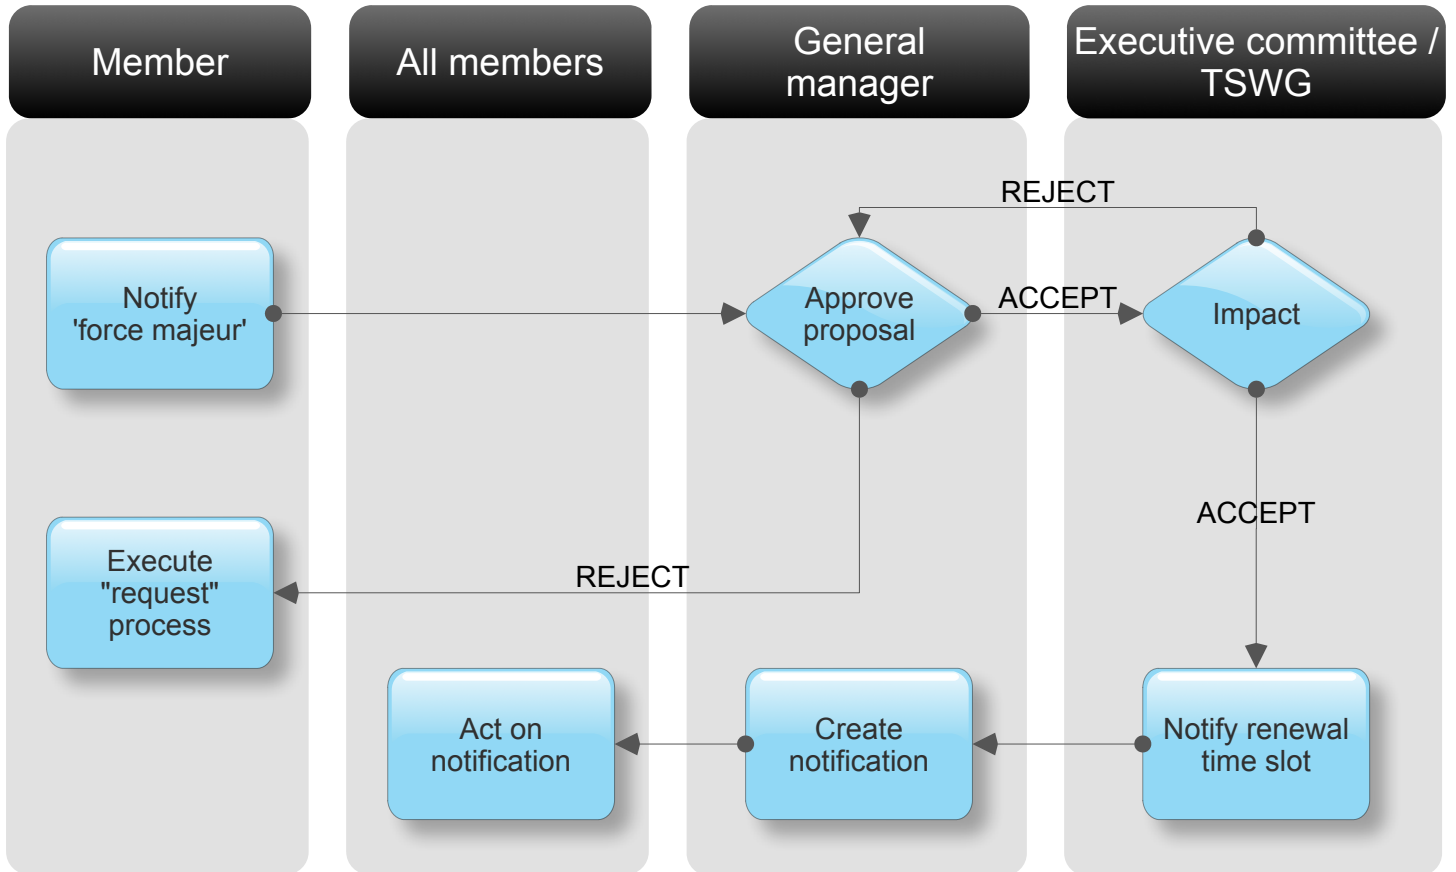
Member

All members

General manager

Executive committee / TSWG

REJECT

Notify 'force majeur'

Approve proposal

ACCEPT

Impact

ACCEPT

Execute "request" process

REJECT

Act on notification

Create notification

Notify renewal time slot